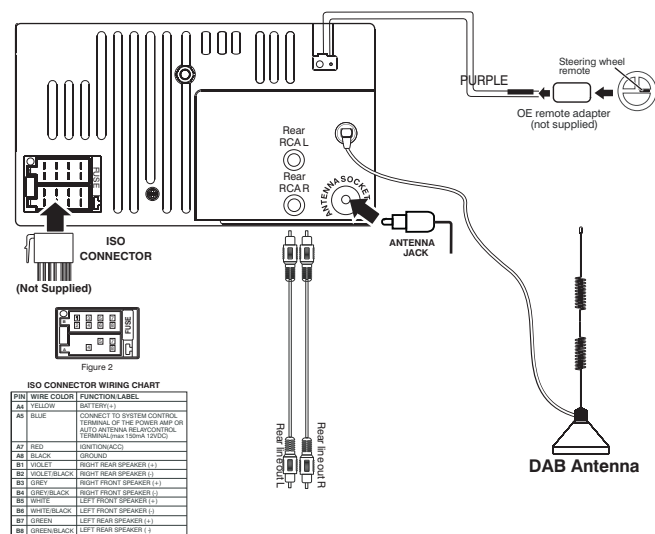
Steering wheel remote

PURPLE

OE remote adapter (not supplied)

Rear RCA L

Rear RCA R

ANTENNA SOCKET

FUSE

ISO CONNECTOR

(Not Supplied)

ANTENNA JACK

FUSE

Figure 2

Rear line out L

Rear line out R

DAB Antenna

ISO CONNECTOR WIRING CHART

| PIN | WIRE COLOR | FUNCTION/LABEL |
|---|---|---|
| A4 | YELLOW | BATTERY(+) |
| A5 | BLUE | CONNECT TO SYSTEM CONTROL TERMINAL OF THE POWER AMP OR AUTO ANTENNA RELAYCONTROL TERMINAL(max 150mA 12VDC) |
| A7 | RED | IGNITION(ACC) |
| A8 | BLACK | GROUND |
| B1 | VIOLET | RIGHT REAR SPEAKER (+) |
| B2 | VIOLET/BLACK | RIGHT REAR SPEAKER (-) |
| B3 | GREY | RIGHT FRONT SPEAKER (+) |
| B4 | GREY/BLACK | RIGHT FRONT SPEAKER (-) |
| B5 | WHITE | LEFT FRONT SPEAKER (+) |
| B6 | WHITE/BLACK | LEFT FRONT SPEAKER (-) |
| B7 | GREEN | LEFT REAR SPEAKER (+) |
| B8 | GREEN/BLACK | LEFT REAR SPEAKER (-) |